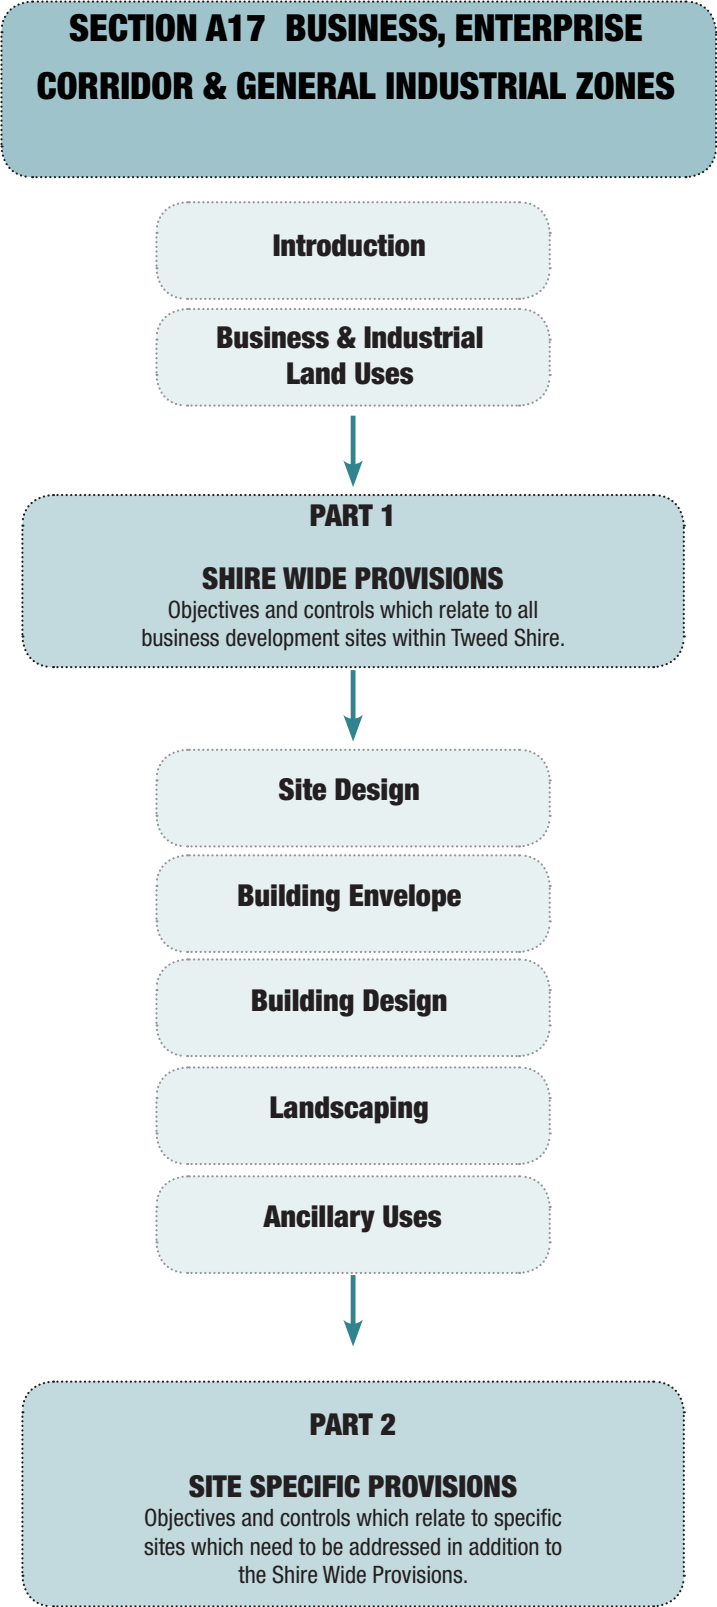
SECTION A17 BUSINESS, ENTERPRISE CORRIDOR & GENERAL INDUSTRIAL ZONES

Introduction

Business & Industrial Land Uses

PART 1

SHIRE WIDE PROVISIONS
Objectives and controls which relate to all business development sites within Tweed Shire.

Site Design

Building Envelope

Building Design

Landscaping

Ancillary Uses

PART 2

SITE SPECIFIC PROVISIONS
Objectives and controls which relate to specific sites which need to be addressed in addition to the Shire Wide Provisions.